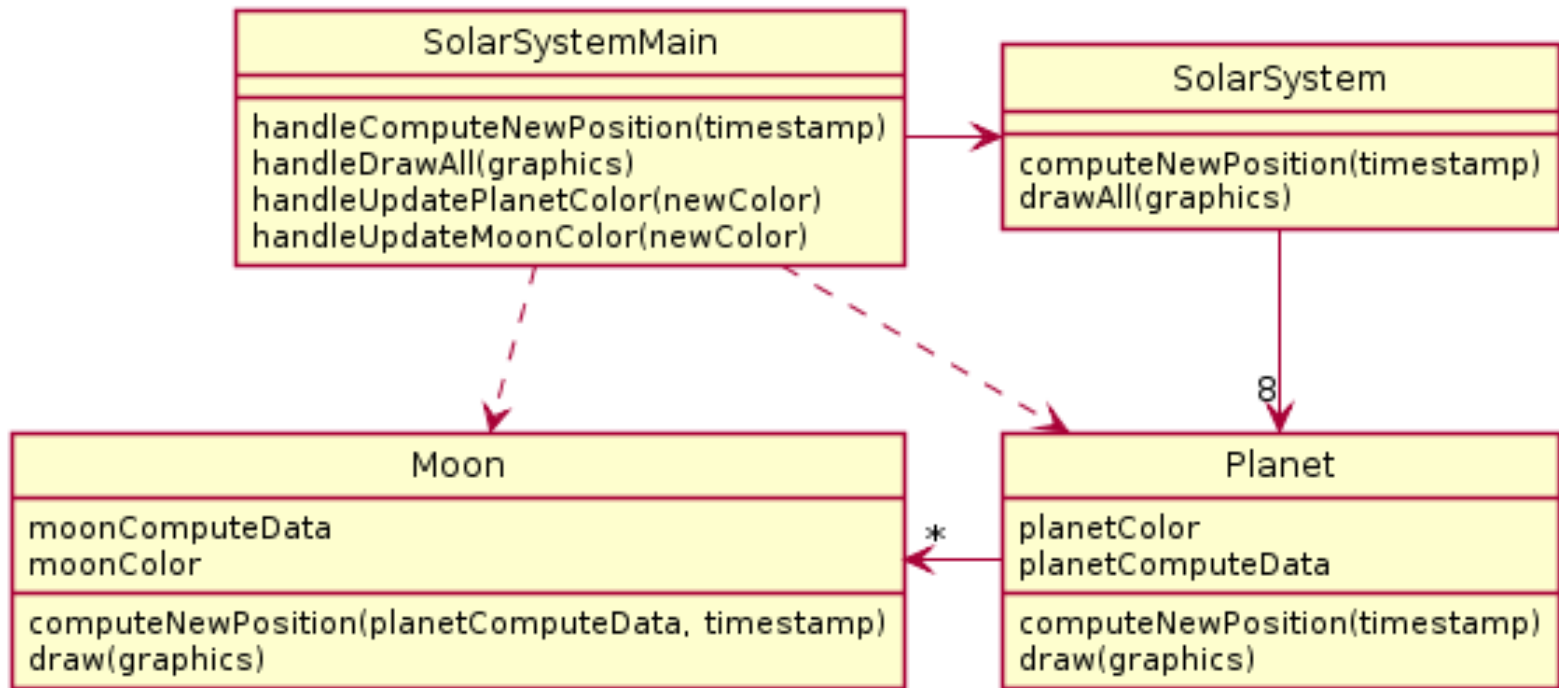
SolarSystemMain

handleComputeNewPosition(timestamp)
handleDrawAll(graphics)
handleUpdatePlanetColor(newColor)
handleUpdateMoonColor(newColor)

SolarSystem

computeNewPosition(timestamp)
drawAll(graphics)

8

Moon

moonComputeData
moonColor

computeNewPosition(planetComputeData, timestamp)
draw(graphics)

*

Planet

planetColor
planetComputeData

computeNewPosition(timestamp)
draw(graphics)